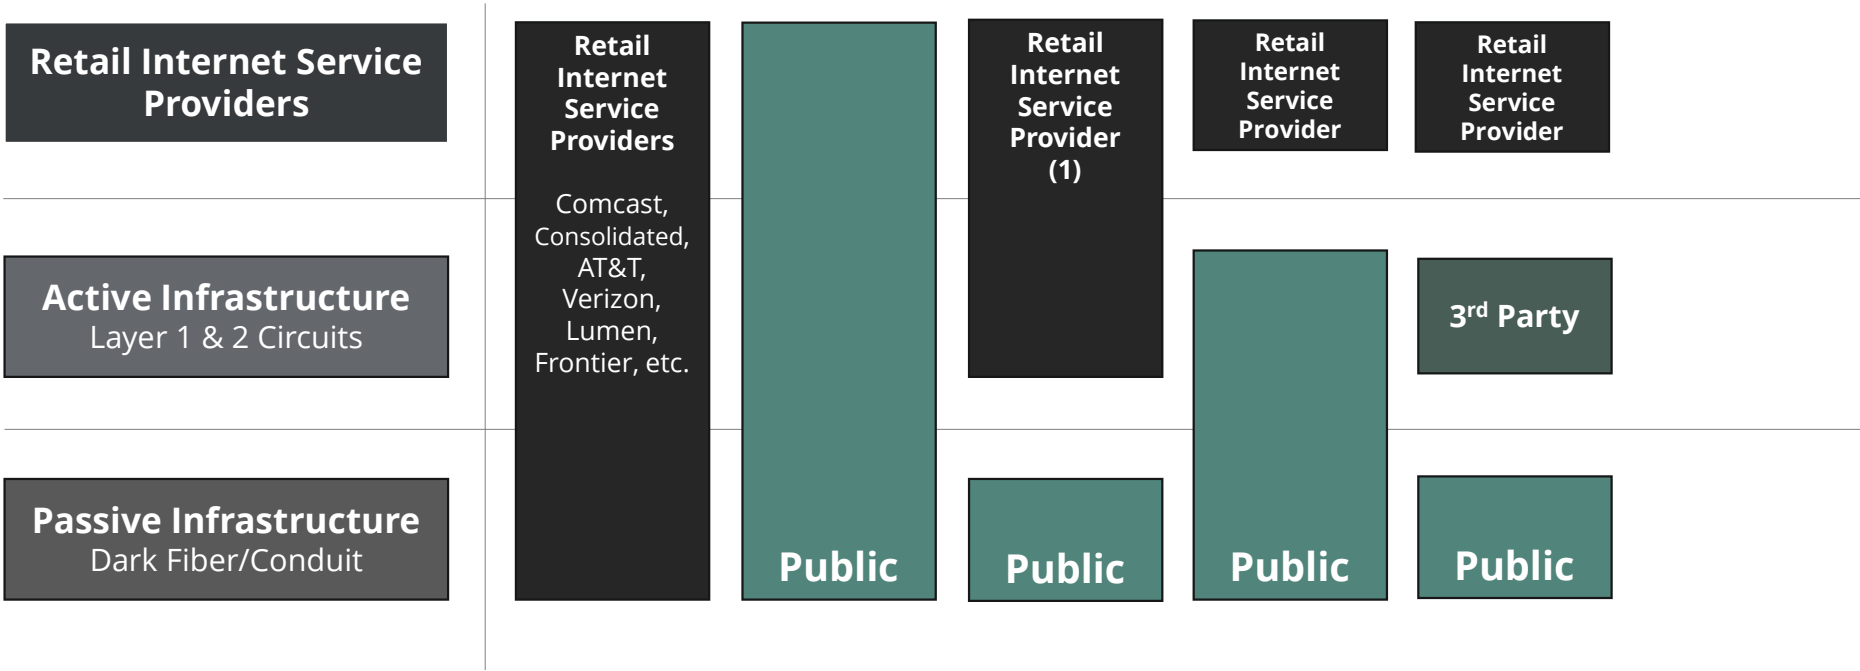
Retail Internet Service Providers

Active Infrastructure
Layer 1 & 2 Circuits

Passive Infrastructure
Dark Fiber/Conduit

Retail Internet Service Providers

Comcast, Consolidated, AT&T, Verizon, Lumen, Frontier, etc.

Public

Retail Internet Service Provider (1)

Public

Retail Internet Service Provider

Public

Retail Internet Service Provider

3$^{rd}$ Party

Public